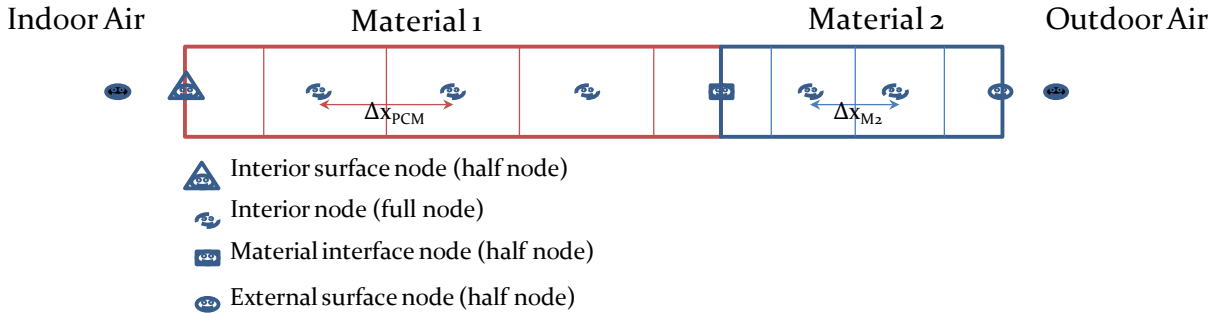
Indoor Air

Material 1

Material 2

Outdoor Air

$\Delta x_{PCM}$

$\Delta x_{M2}$

Interior surface node (half node)

Interior node (full node)

Material interface node (half node)

External surface node (half node)